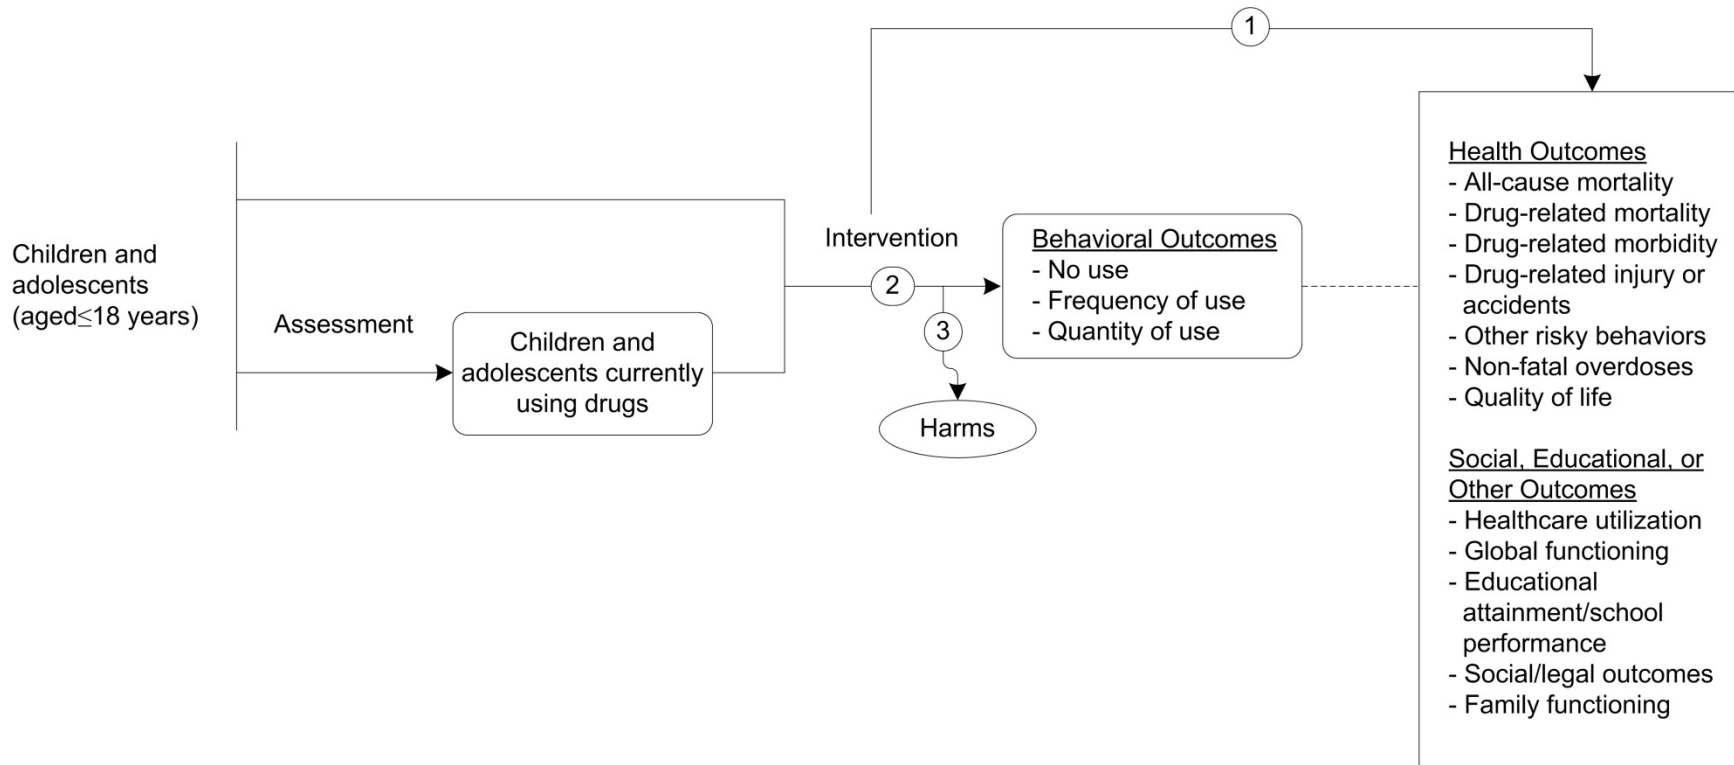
1

Children and adolescents (aged≤18 years)

Assessment

Children and adolescents currently using drugs

Intervention

2

3

Harms

Behavioral Outcomes
- No use
- Frequency of use
- Quantity of use

Health Outcomes
- All-cause mortality
- Drug-related mortality
- Drug-related morbidity
- Drug-related injury or accidents
- Other risky behaviors
- Non-fatal overdoses
- Quality of life

Social, Educational, or Other Outcomes
- Healthcare utilization
- Global functioning
- Educational attainment/school performance
- Social/legal outcomes
- Family functioning